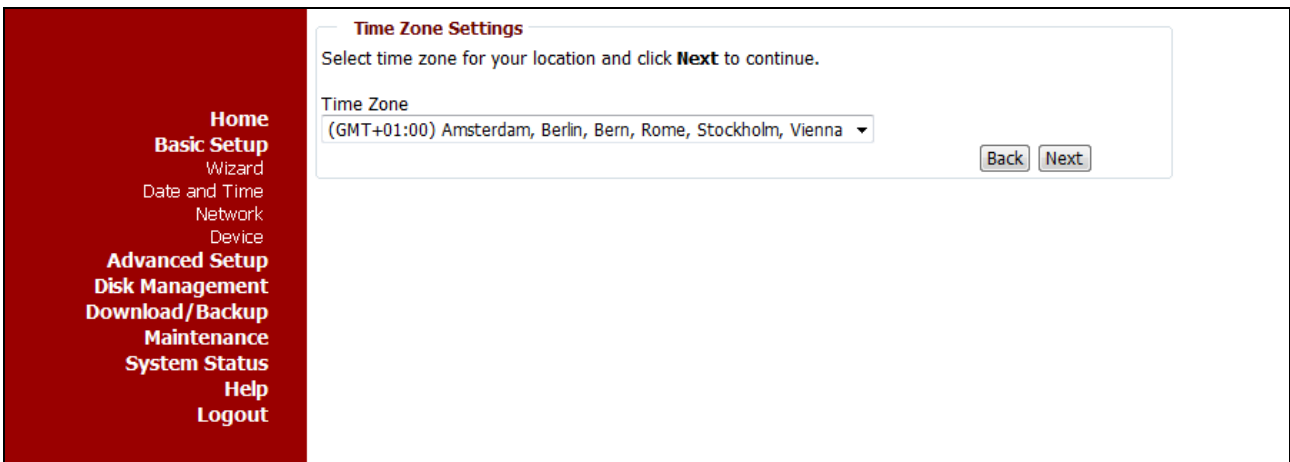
Home
Basic Setup
Wizard
Date and Time
Network
Device
Advanced Setup
Disk Management
Download/Backup
Maintenance
System Status
Help
Logout

Time Zone Settings

Select time zone for your location and click **Next** to continue.

Time Zone
(GMT+01:00) Amsterdam, Berlin, Bern, Rome, Stockholm, Vienna

Back Next